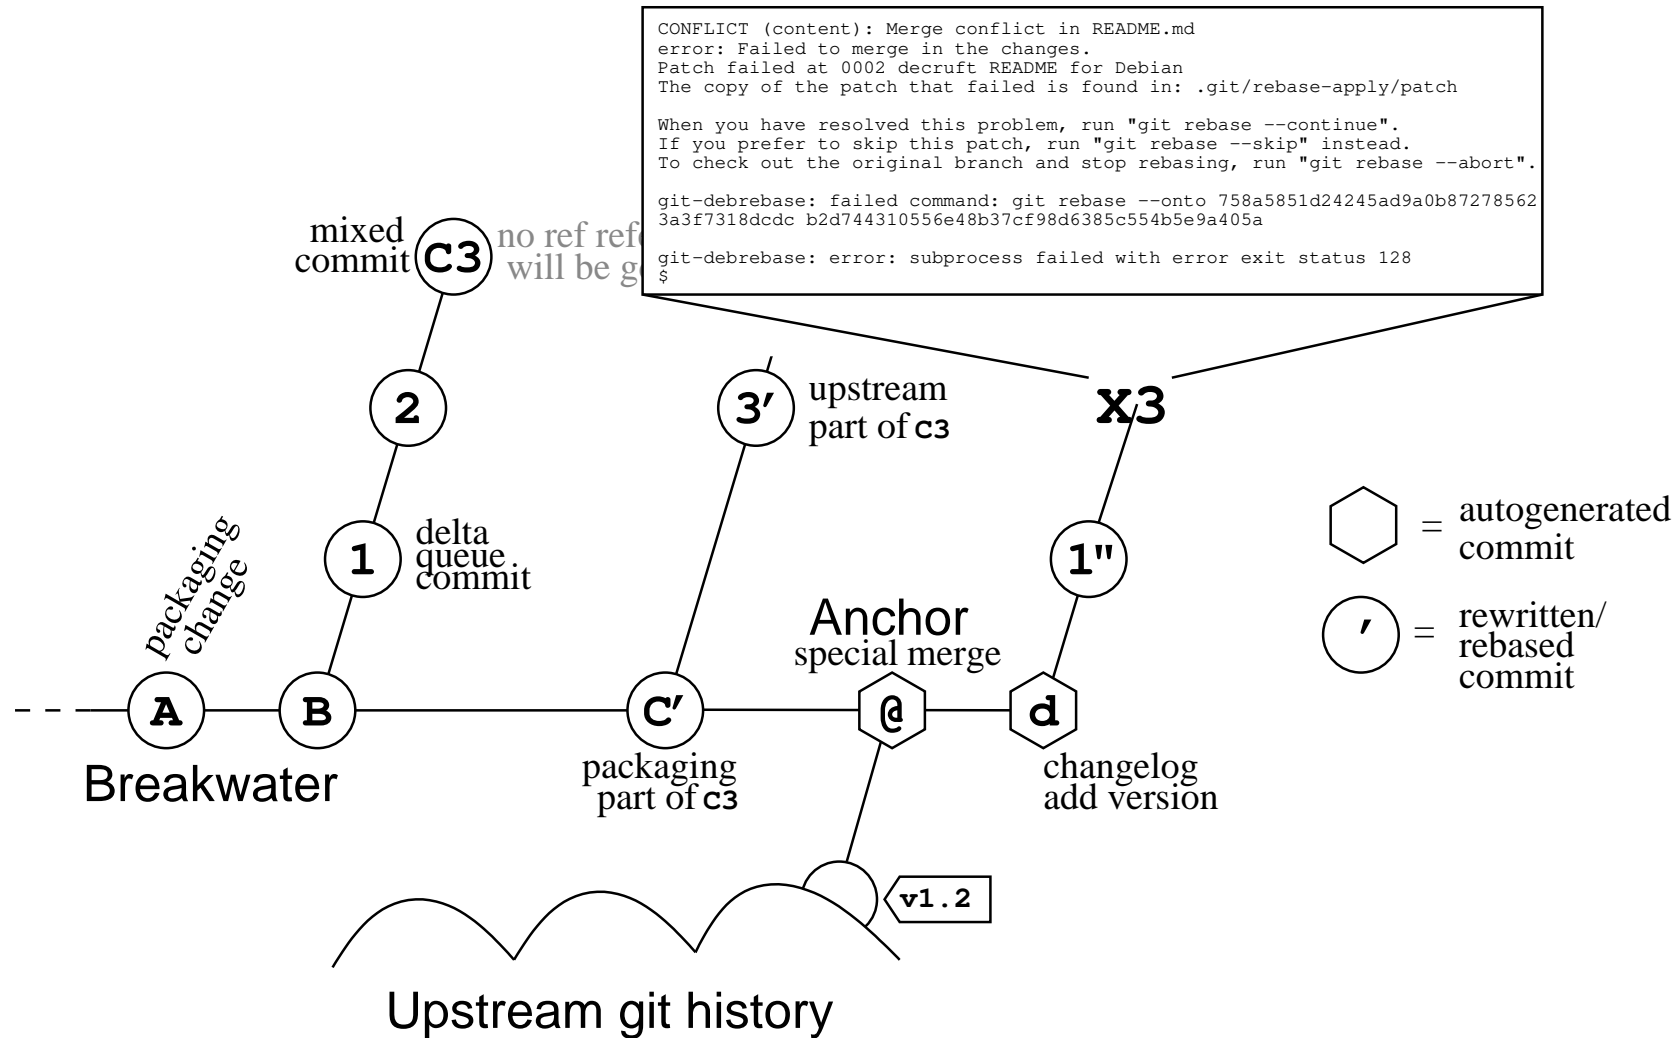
CONFLICT (content): Merge conflict in README.md
error: Failed to merge in the changes.
Patch failed at 0002 decruft README for Debian
The copy of the patch that failed is found in: .git/rebase-apply/patch

When you have resolved this problem, run "git rebase --continue".
If you prefer to skip this patch, run "git rebase --skip" instead.
To check out the original branch and stop rebasing, run "git rebase --abort".

git-debrebase: failed command: git rebase --onto 758a5851d24245ad9a0b87278562 3a3f7318dcdc b2d744310556e48b37cf98d6385c554b5e9a405a

git-debrebase: error: subprocess failed with error exit status 128
$

mixed commit C3 no ref refe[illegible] will be g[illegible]

2

3′ upstream part of C3

X3

1 delta queue commit

packaging change

1"

= autogenerated commit

′ = rewritten/ rebased commit

Anchor special merge

A

B

C′

@

d

Breakwater

packaging part of C3

changelog add version

v1.2

Upstream git history